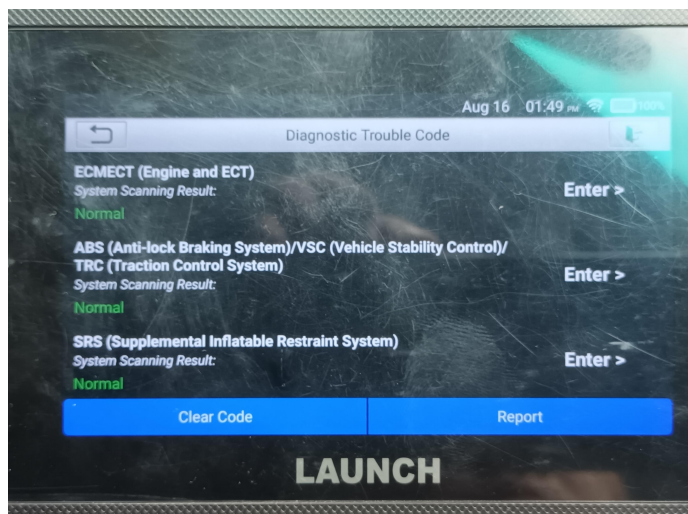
Aug 16 01:49 PM 100%

Diagnostic Trouble Code

ECMECT (Engine and ECT)
System Scanning Result:
Normal
Enter >

ABS (Anti-lock Braking System)/VSC (Vehicle Stability Control)/ TRC (Traction Control System)
System Scanning Result:
Normal
Enter >

SRS (Supplemental Inflatable Restraint System)
System Scanning Result:
Normal
Enter >

Clear Code
Report

LAUNCH